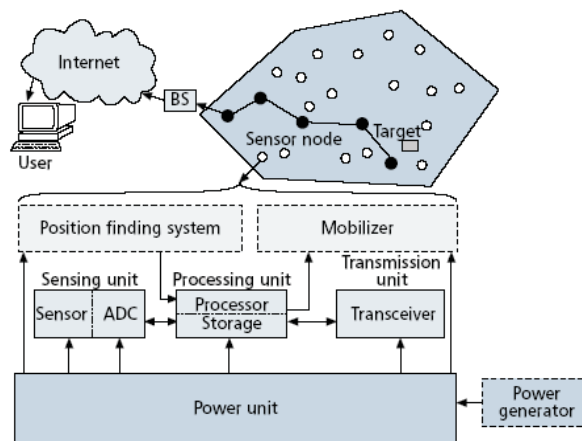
Internet

BS

User

Sensor node

Target

Position finding system

Mobilizer

Sensing unit

Processing unit

Transmission unit

Sensor

ADC

Processor

Storage

Transceiver

Power unit

Power generator